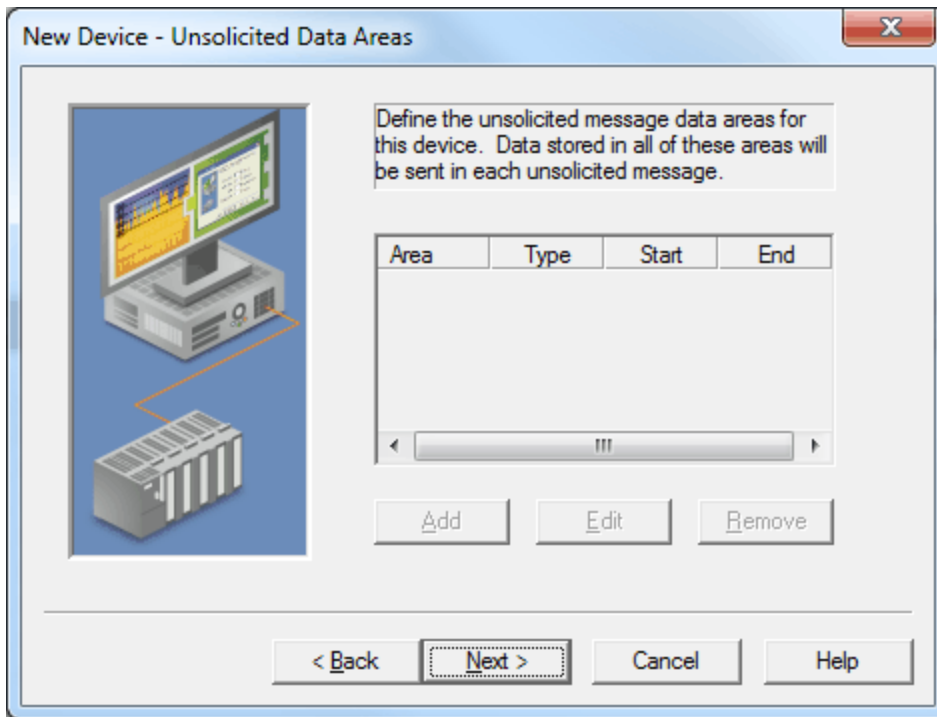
New Device - Unsolicited Data Areas

Define the unsolicited message data areas for this device. Data stored in all of these areas will be sent in each unsolicited message.

| Area | Type | Start | End |
|---|---|---|---|

Add
Edit
Remove

< Back
Next >
Cancel
Help